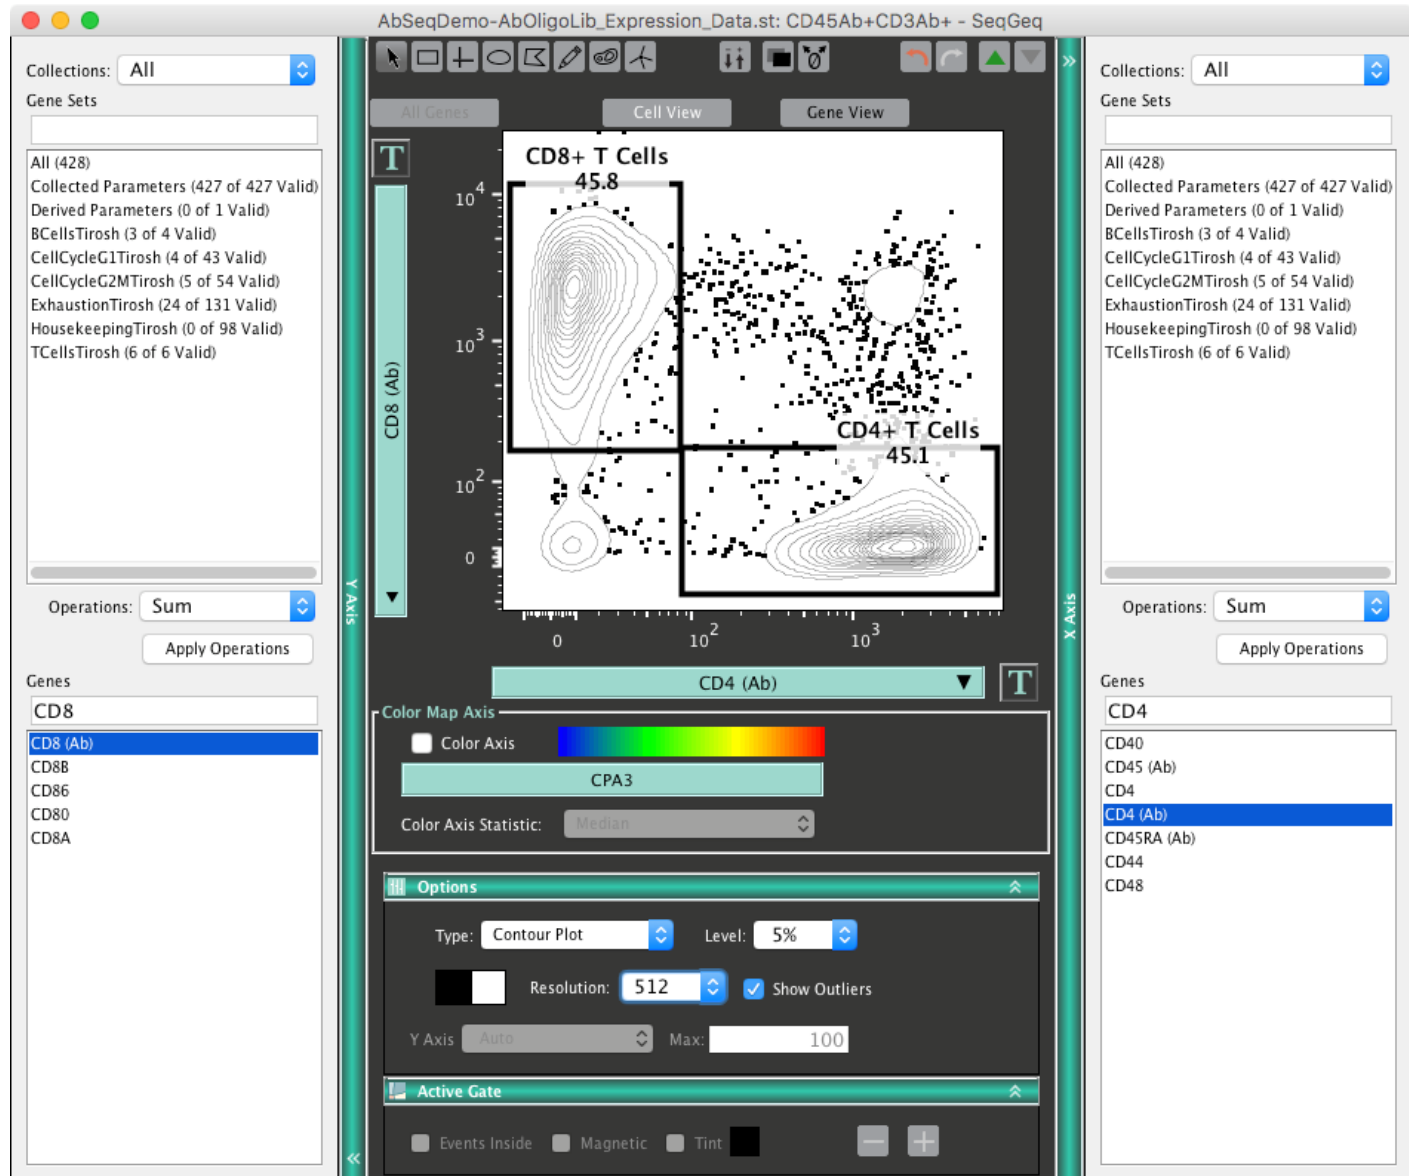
AbSeqDemo-AbOligoLib_Expression_Data.st: CD45Ab+CD3Ab+ - SeqGeq

Collections: All
Gene Sets

All (428)
Collected Parameters (427 of 427 Valid)
Derived Parameters (0 of 1 Valid)
BCellsTirosh (3 of 4 Valid)
CellCycleG1Tirosh (4 of 43 Valid)
CellCycleG2MTirosh (5 of 54 Valid)
ExhaustionTirosh (24 of 131 Valid)
HousekeepingTirosh (0 of 98 Valid)
TCellsTirosh (6 of 6 Valid)

Operations: Sum
Apply Operations

Genes
CD8

CD8 (Ab)
CD8B
CD86
CD80
CD8A

All Genes
Cell View
Gene View

T
CD8 (Ab)
Y Axis

CD8+ T Cells
45.8
CD4+ T Cells
45.1

$10^4$
$10^3$
$10^2$
0
0
$10^2$
$10^3$

CD4 (Ab)
T
X Axis

Color Map Axis
Color Axis
CPA3
Color Axis Statistic: Median

Options
Type: Contour Plot
Level: 5%
Resolution: 512
Show Outliers
Y Axis Auto
Max: 100

Active Gate
Events Inside
Magnetic
Tint

Collections: All
Gene Sets

All (428)
Collected Parameters (427 of 427 Valid)
Derived Parameters (0 of 1 Valid)
BCellsTirosh (3 of 4 Valid)
CellCycleG1Tirosh (4 of 43 Valid)
CellCycleG2MTirosh (5 of 54 Valid)
ExhaustionTirosh (24 of 131 Valid)
HousekeepingTirosh (0 of 98 Valid)
TCellsTirosh (6 of 6 Valid)

Operations: Sum
Apply Operations

Genes
CD4

CD40
CD45 (Ab)
CD4
CD4 (Ab)
CD45RA (Ab)
CD44
CD48